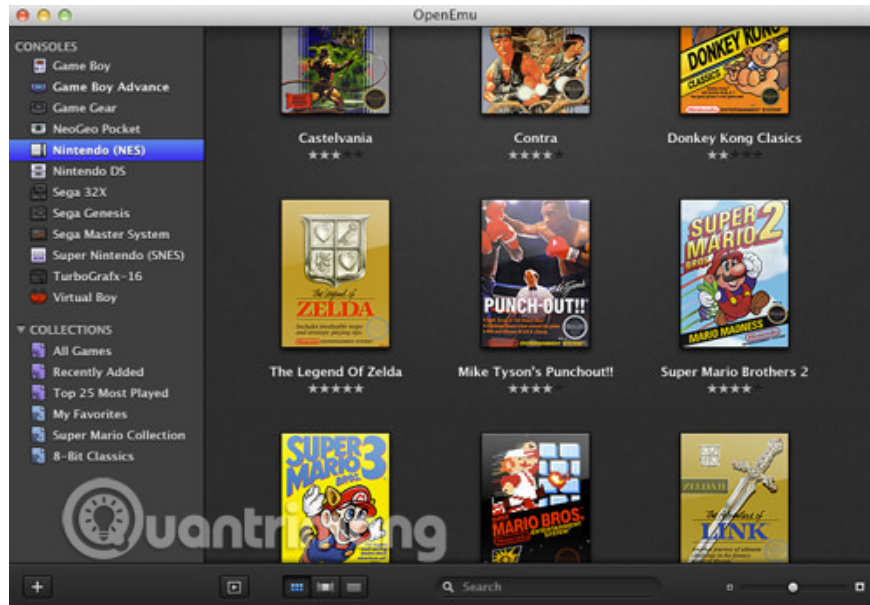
OpenEmu

CONSOLES
Game Boy
Game Boy Advance
Game Gear
NeoGeo Pocket
Nintendo (NES)
Nintendo DS
Sega 32X
Sega Genesis
Sega Master System
Super Nintendo (SNES)
TurboGrafx-16
Virtual Boy

COLLECTIONS
All Games
Recently Added
Top 25 Most Played
My Favorites
Super Mario Collection
8-Bit Classics

DONKEY KONG CLASSICS

Castelvania
Contra
Donkey Kong Clasics

The Legend of ZELDA
PUNCH-OUT!!
SUPER MARIO BROS. 2
MARIO MADNESS

The Legend Of Zelda
Mike Tyson's Punchout!!
Super Mario Brothers 2

SUPER MARIO BROS. 3
MARIO BROS.
ZELDA II
The Adventure of LINK

Quantrimang

+
Search